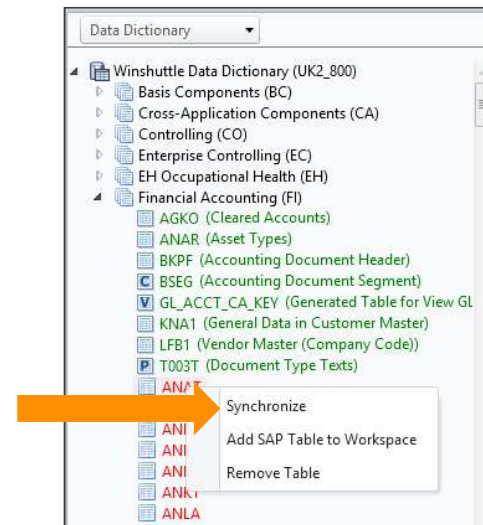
Data Dictionary

Winshuttle Data Dictionary (UK2_800)
Basis Components (BC)
Cross-Application Components (CA)
Controlling (CO)
Enterprise Controlling (EC)
EH Occupational Health (EH)
Financial Accounting (FI)
AGKO (Cleared Accounts)
ANAR (Asset Types)
BKPF (Accounting Document Header)
C BSEG (Accounting Document Segment)
V GL_ACCT_CA_KEY (Generated Table for View GL
KNA1 (General Data in Customer Master)
LFB1 (Vendor Master (Company Code))
P T003T (Document Type Texts)
ANAT
ANI
ANI
ANI
ANKT
ANLA

Synchronize
Add SAP Table to Workspace
Remove Table